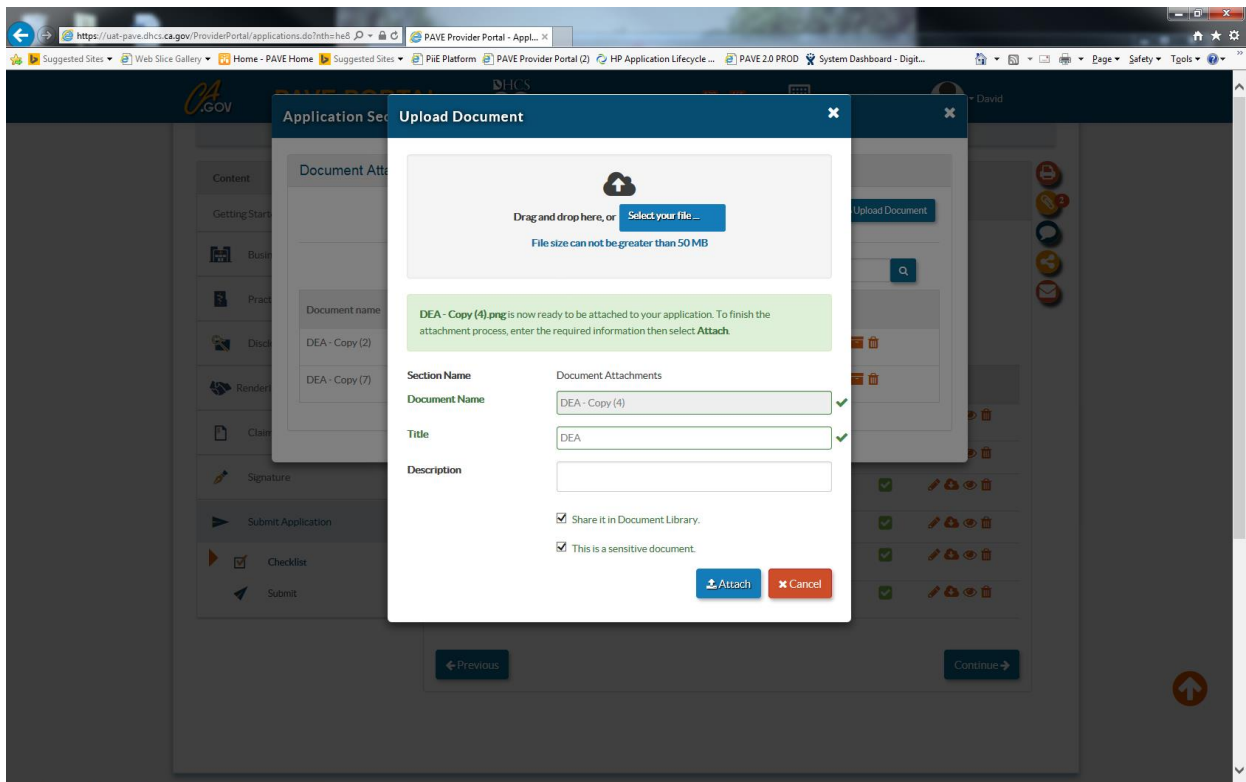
https://uat-pave.dhcs.ca.gov/ProviderPortal/applications.do?nth=he8
PAVE Provider Portal - Appl... ×

Suggested Sites ▾ Web Slice Gallery ▾ Home - PAVE Home Suggested Sites ▾ PiiE Platform PAVE Provider Portal (2) HP Application Lifecycle ... PAVE 2.0 PROD System Dashboard - Digit...
Page ▾ Safety ▾ Tools ▾

CA.GOV
DHCS
▾ David

Application Sec

Content
Getting Start
Busi
Pract
Discl
Render
Claim
Signature
Submit Application
Checklist
Submit

Document Att
Upload Document
Document name
DEA - Copy (2)
DEA - Copy (7)

← Previous
Continue →

Upload Document

Drag and drop here, or Select your file ...
File size can not be greater than 50 MB

DEA - Copy (4).png is now ready to be attached to your application. To finish the attachment process, enter the required information then select Attach.

Section Name
Document Attachments
Document Name
DEA - Copy (4)
Title
DEA
Description

Share it in Document Library.
This is a sensitive document.

Attach
Cancel